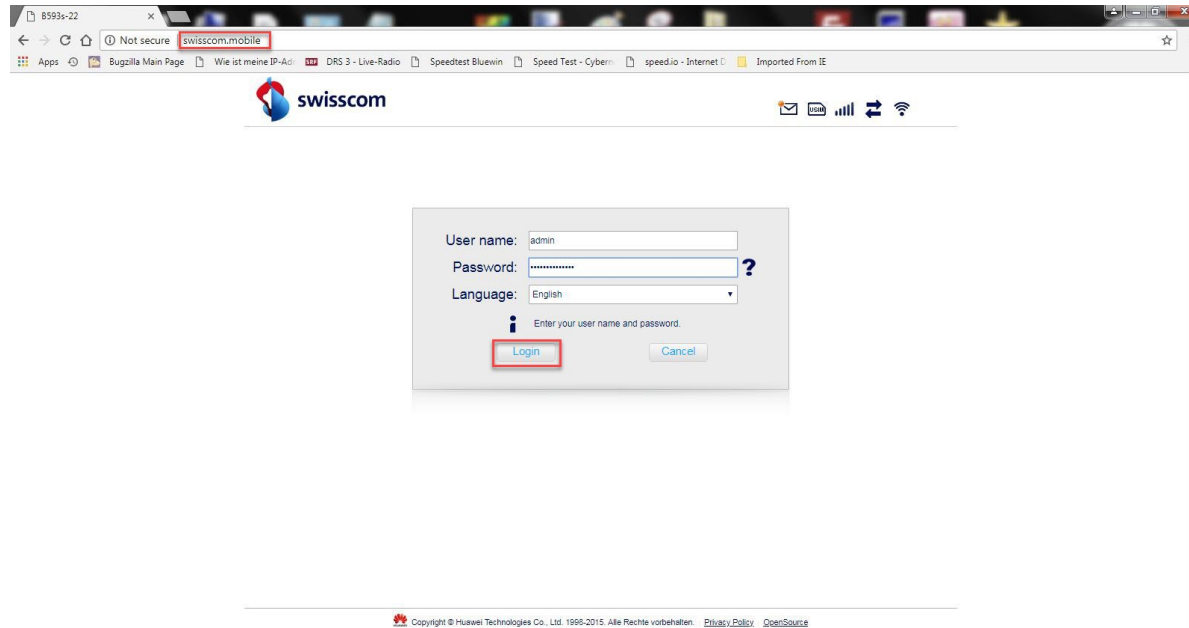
B593s-22 ×

Not secure swisscom.mobile

Apps Bugzilla Main Page Wie ist meine IP-Adr SRF DRS 3 - Live-Radio Speedtest Bluewin Speed Test - Cyberr speed.io - Internet D Imported From IE

swisscom

USIM

User name: admin

Password: ••••••••••••••

?

Language: English

Enter your user name and password.

Login Cancel

Copyright © Huawei Technologies Co., Ltd. 1998-2015. Alle Rechte vorbehalten. Privacy Policy OpenSource